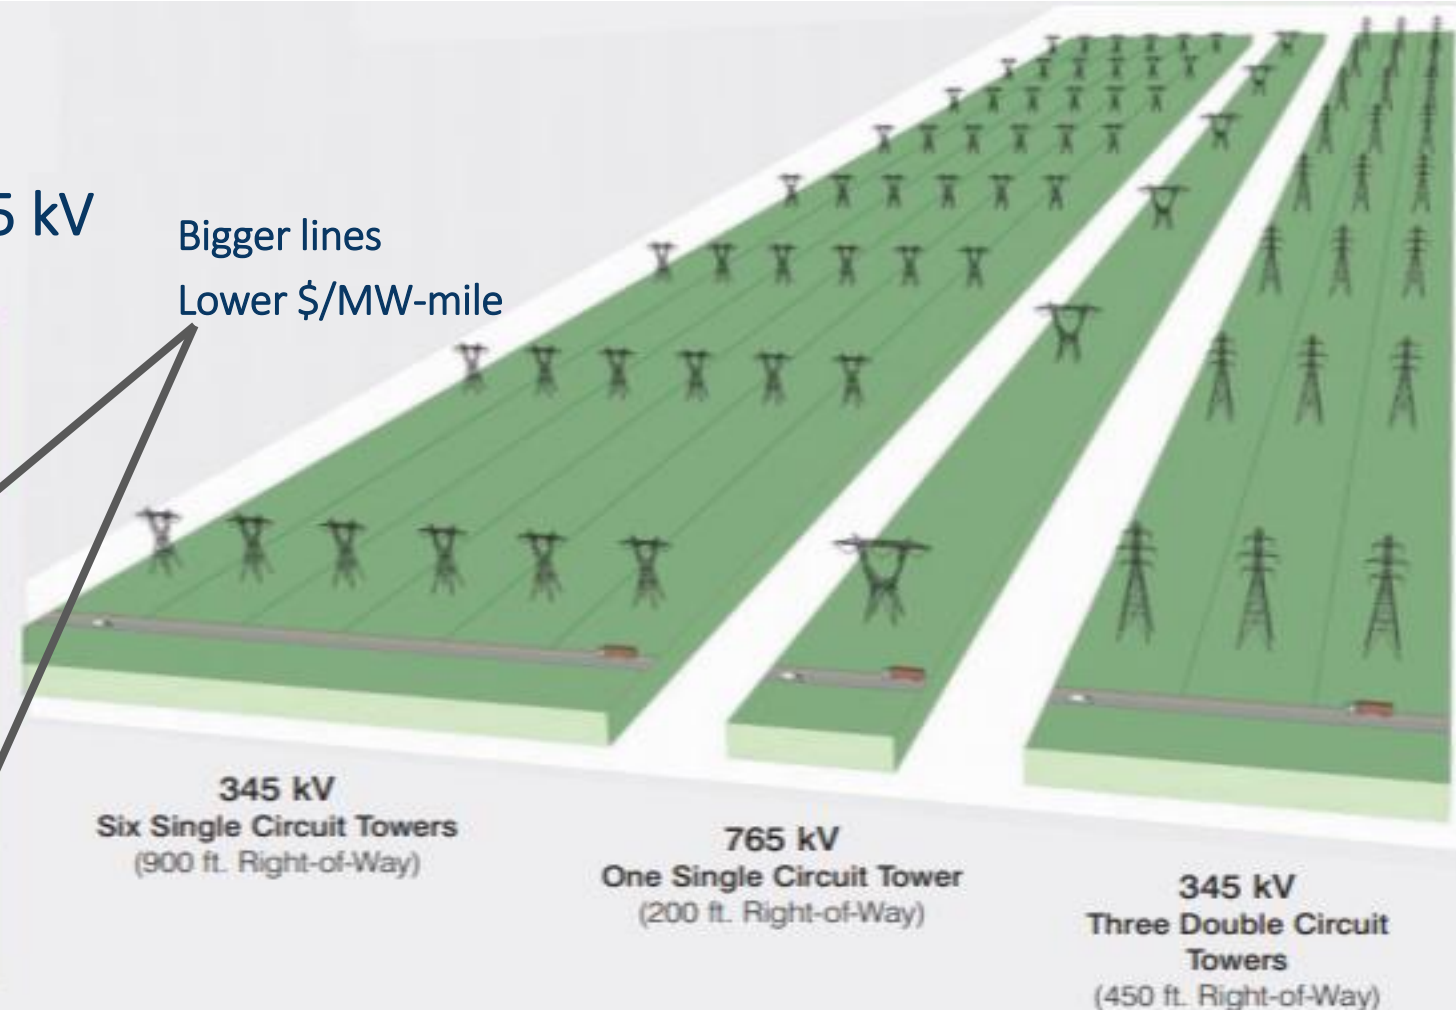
5 kV

Bigger lines
Lower $/MW-mile

345 kV
Six Single Circuit Towers
(900 ft. Right-of-Way)

765 kV
One Single Circuit Tower
(200 ft. Right-of-Way)

345 kV
Three Double Circuit Towers
(450 ft. Right-of-Way)